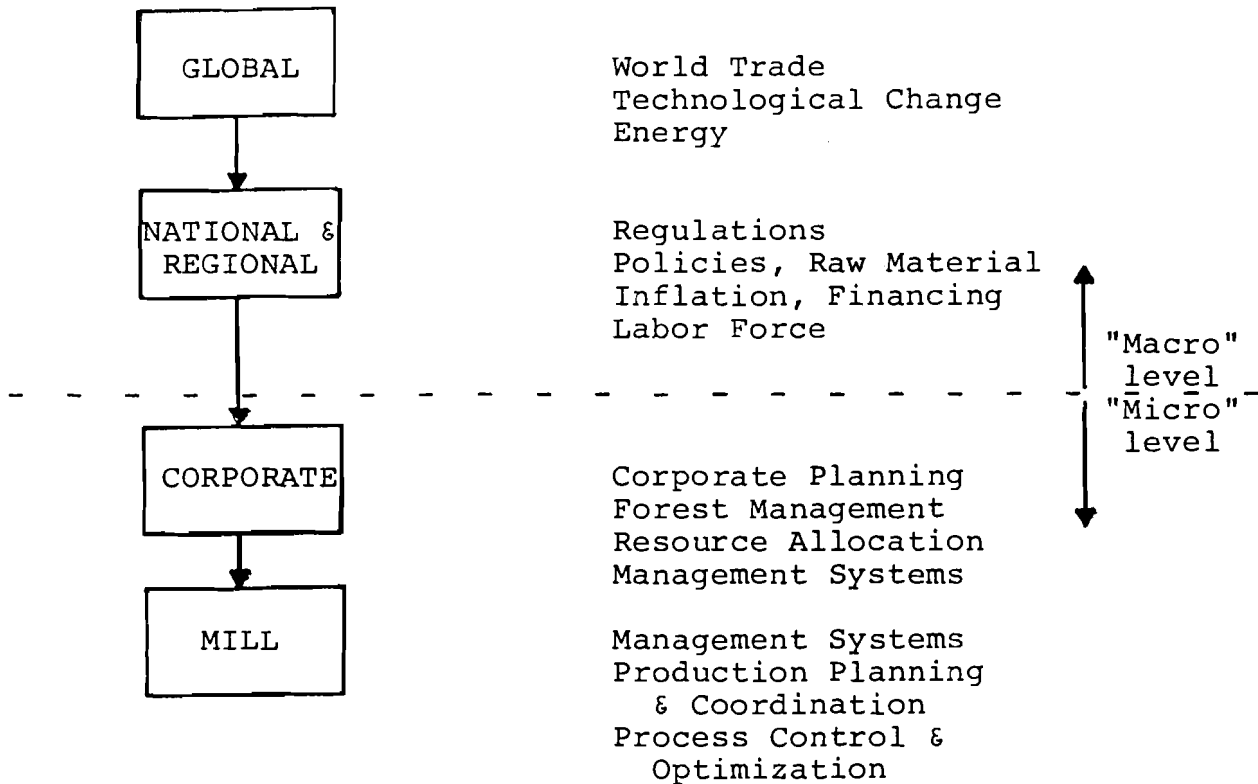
GLOBAL

World Trade
Technological Change
Energy

NATIONAL &
REGIONAL

Regulations
Policies, Raw Material
Inflation, Financing
Labor Force

"Macro"
level
"Micro"
level

CORPORATE

Corporate Planning
Forest Management
Resource Allocation
Management Systems

MILL

Management Systems
Production Planning
& Coordination
Process Control &
Optimization